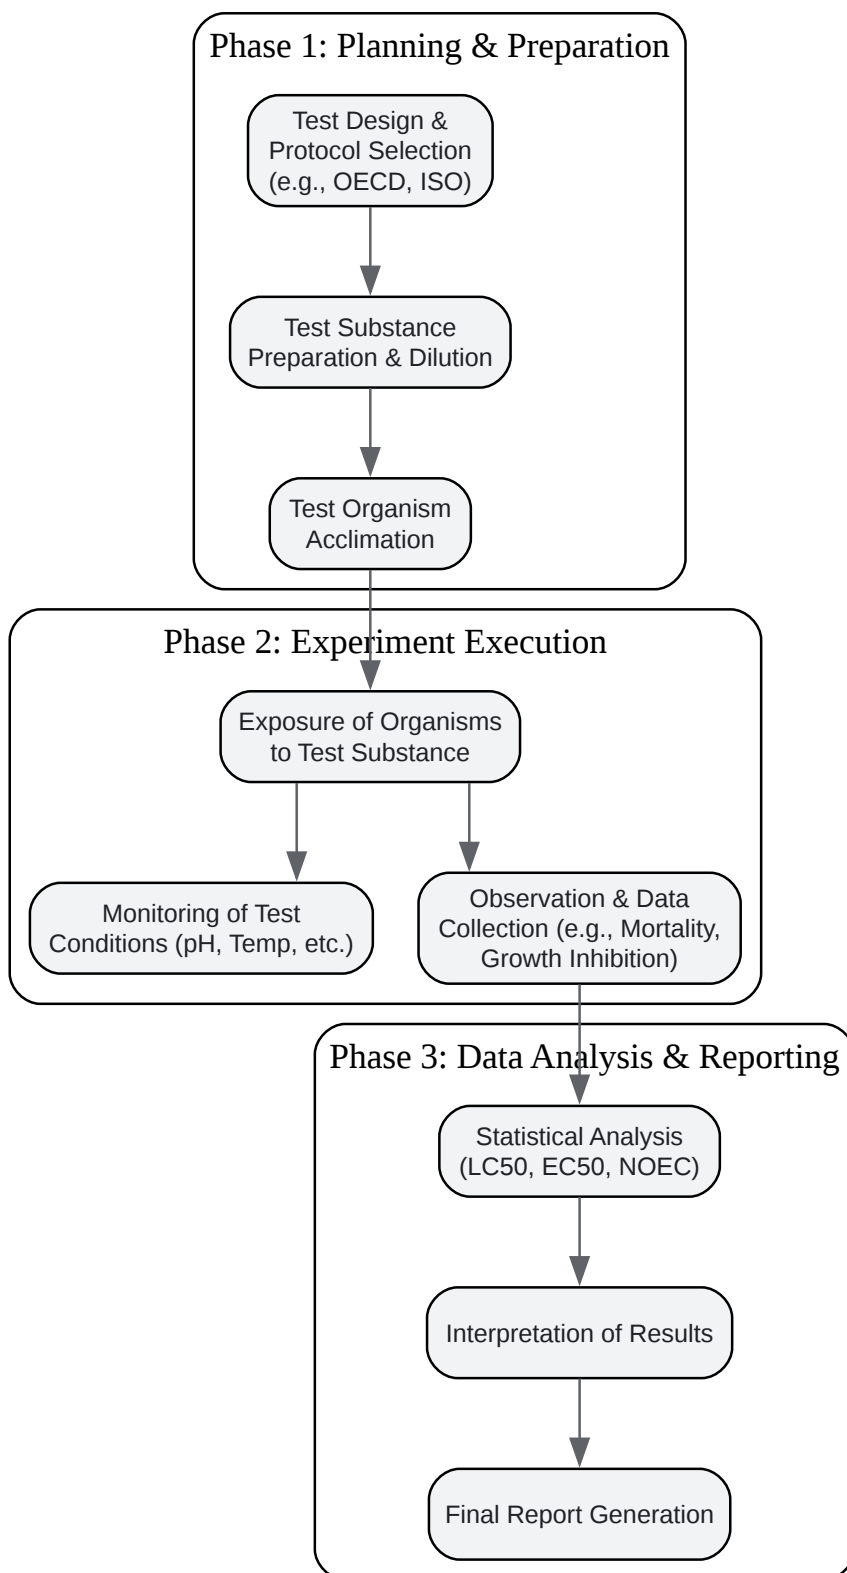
Phase 1: Planning & Preparation

Test Design & Protocol Selection (e.g., OECD, ISO)

Test Substance Preparation & Dilution

Test Organism Acclimation

Phase 2: Experiment Execution

Exposure of Organisms to Test Substance

Monitoring of Test Conditions (pH, Temp, etc.)

Observation & Data Collection (e.g., Mortality, Growth Inhibition)

Phase 3: Data Analysis & Reporting

Statistical Analysis (LC50, EC50, NOEC)

Interpretation of Results

Final Report Generation